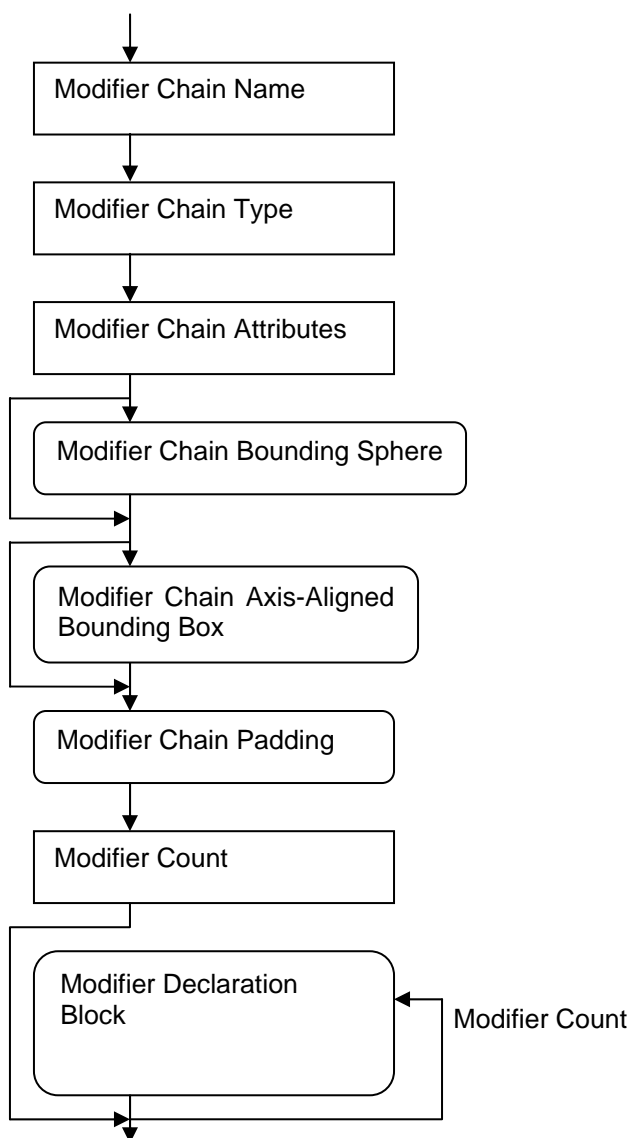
Modifier Chain Name

Modifier Chain Type

Modifier Chain Attributes

Modifier Chain Bounding Sphere

Modifier Chain Axis-Aligned Bounding Box

Modifier Chain Padding

Modifier Count

Modifier Declaration Block

Modifier Count